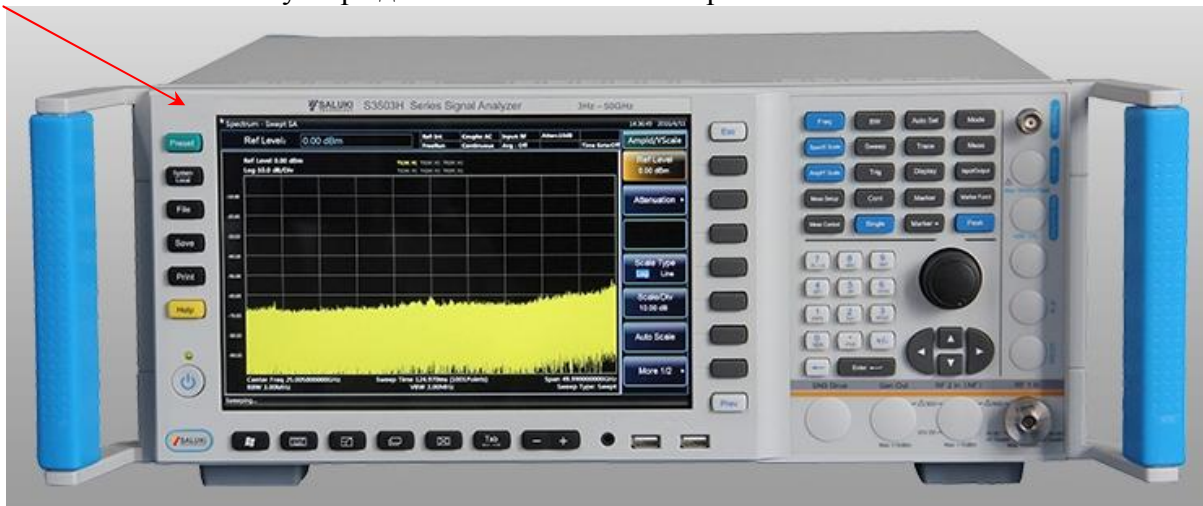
SALUKI S3503H Series Signal Analyzer 3Hz – 50GHz

Spectrum · Swept SA

Ref Level 0.00 dBm

Ampld/YScale

Ref Level 0.00 dBm

Attenuation

Scale Type Log Line

Scale/Div 10.00 dB

Auto Scale

More 1/2

Ref Level 0.00 dBm
Log 10.0 dB/Div

Center Freq 25.00500000GHz
RBW 3.00MHz

Sweep Time 124.970ms (1001Points)
VBW 3.00MHz

Span 49.99000000GHz
Sweep Type: Swept

Sweeping...

Preset

System Local

File

Save

Print

Help

Esc

Prev

Tab

Freq

BW

Auto Set

Mode

Span/X Scale

Sweep

Trace

Meas

Ampl/Y Scale

Trig

Display

Input/Output

Meas Setup

Cont

Marker

Marker Func

Meas Control

Single

Marker →

Peak

7 8 9
4 5 6
1 2 3
0 .

Enter

SWEEP
SALUKI